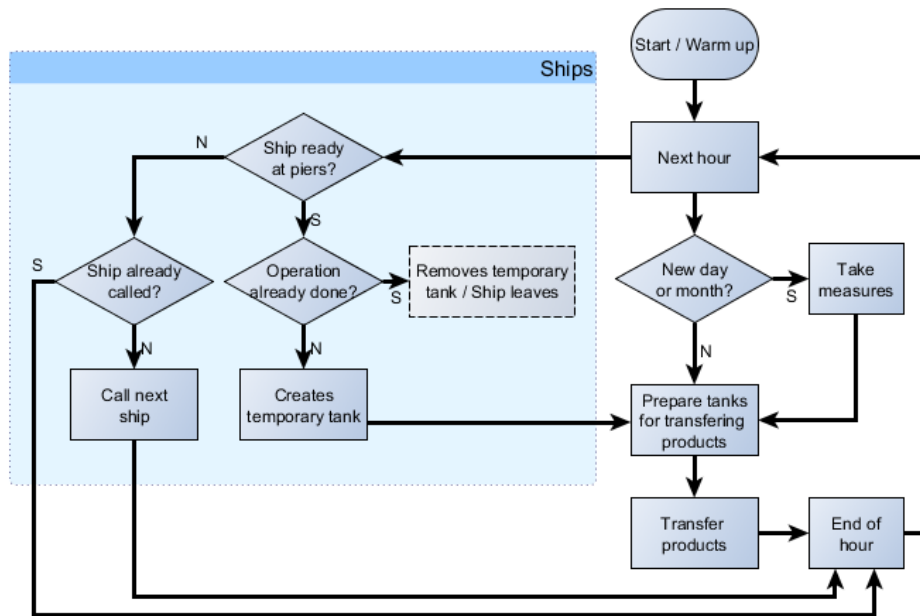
Ships

Start / Warm up

Next hour

Ship ready at piers?

N

S

Ship already called?

S

Operation already done?

S

Removes temporary tank / Ship leaves

New day or month?

S

Take measures

N

N

N

Call next ship

Creates temporary tank

Prepare tanks for transfering products

Transfer products

End of hour